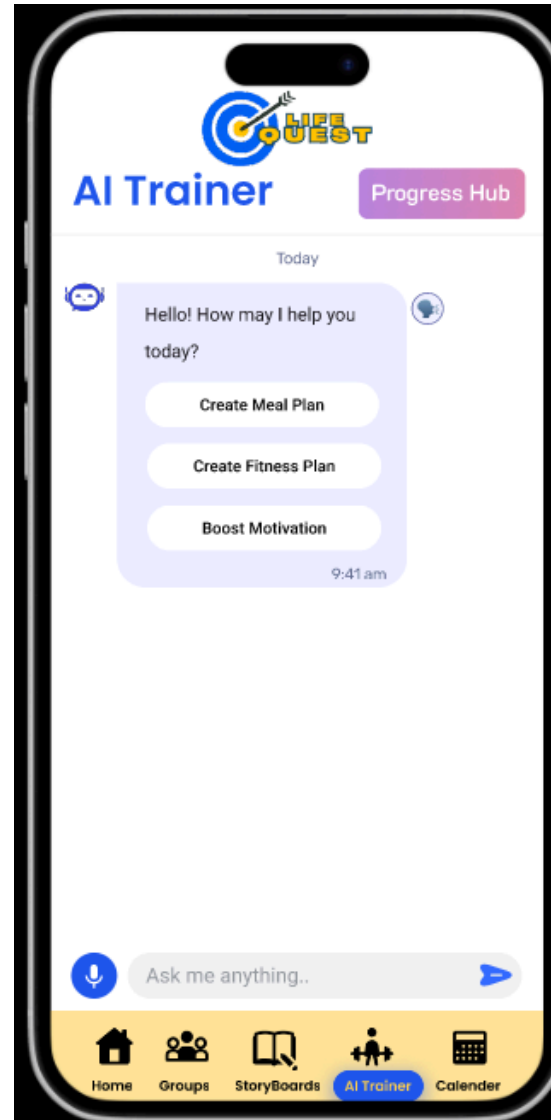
LIFE QUEST

AI Trainer

Progress Hub

Today

Hello! How may I help you today?

Create Meal Plan

Create Fitness Plan

Boost Motivation

9:41 am

Ask me anything..

Home

Groups

StoryBoards

AI Trainer

Calender